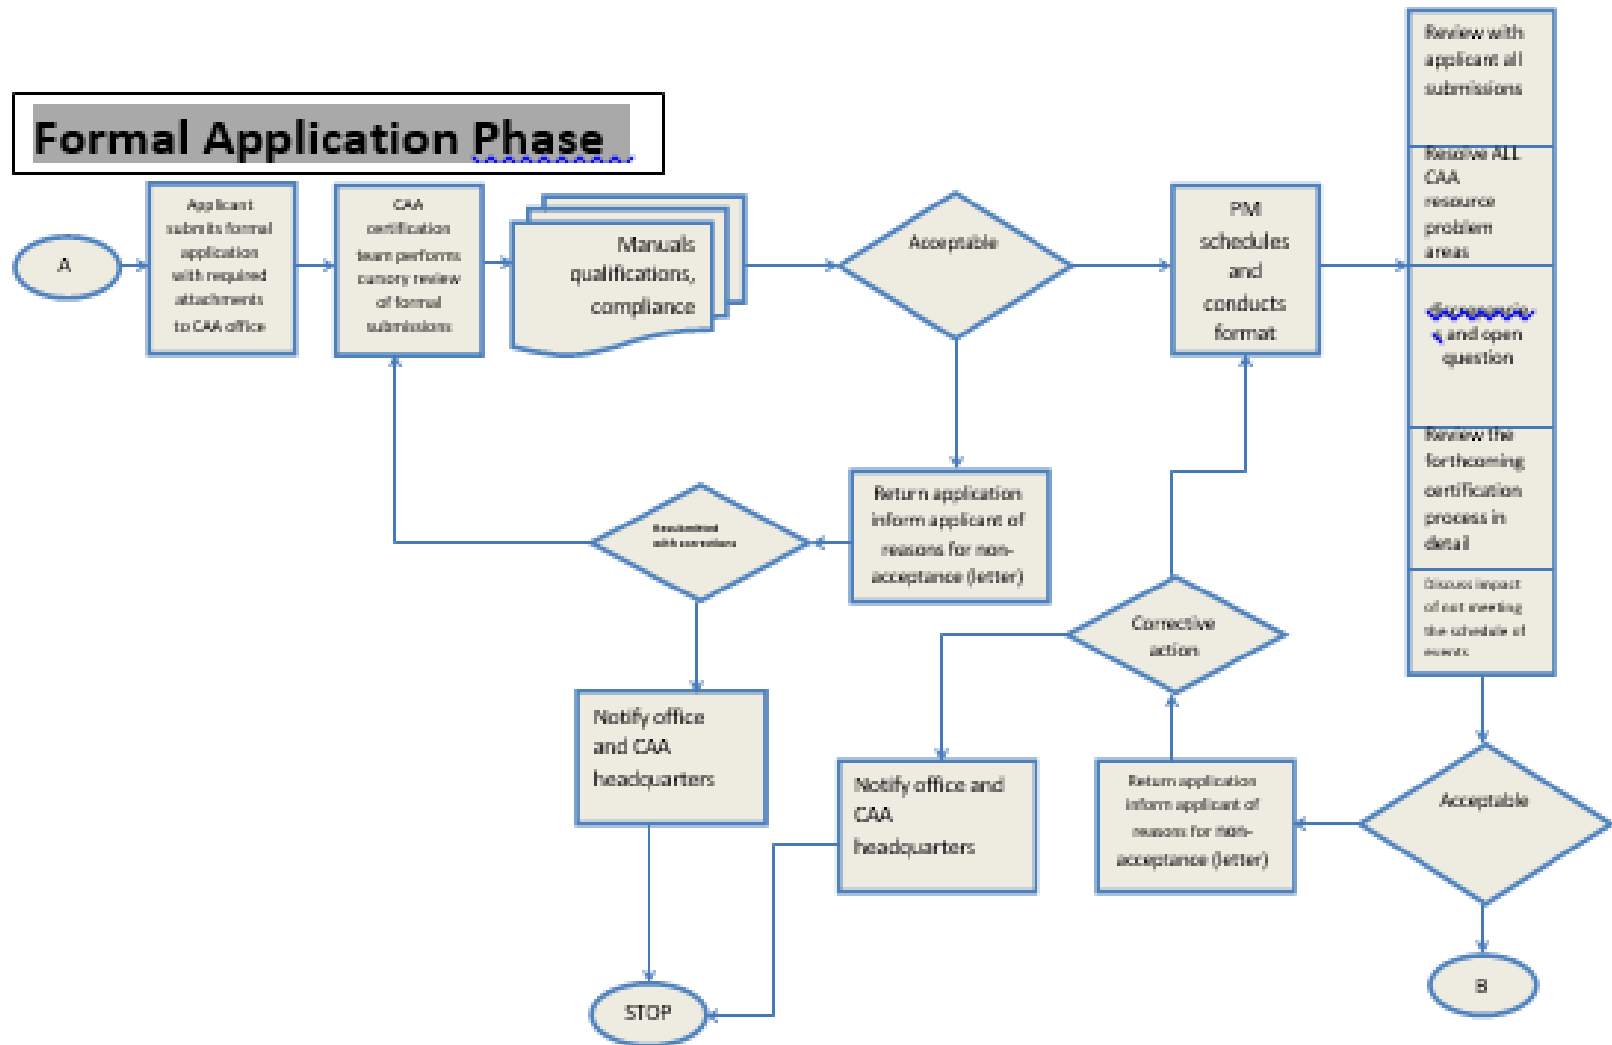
Formal Application Phase

A

Applicant submits formal application with required attachments to CAA office

CAA certification team performs cursory review of formal submissions

Manuals qualifications, compliance

Acceptable

PM schedules and conducts format

Review with applicant all submissions

Resolve ALL CAA resource problem areas

discrepancies and open question

Review the forthcoming certification process in detail

Discuss impact of not meeting the schedule of events

Return application inform applicant of reasons for non-acceptance (letter)

Resubmitted with corrections

Corrective action

Notify office and CAA headquarters

Notify office and CAA headquarters

Return application inform applicant of reasons for non-acceptance (letter)

Acceptable

STOP

B